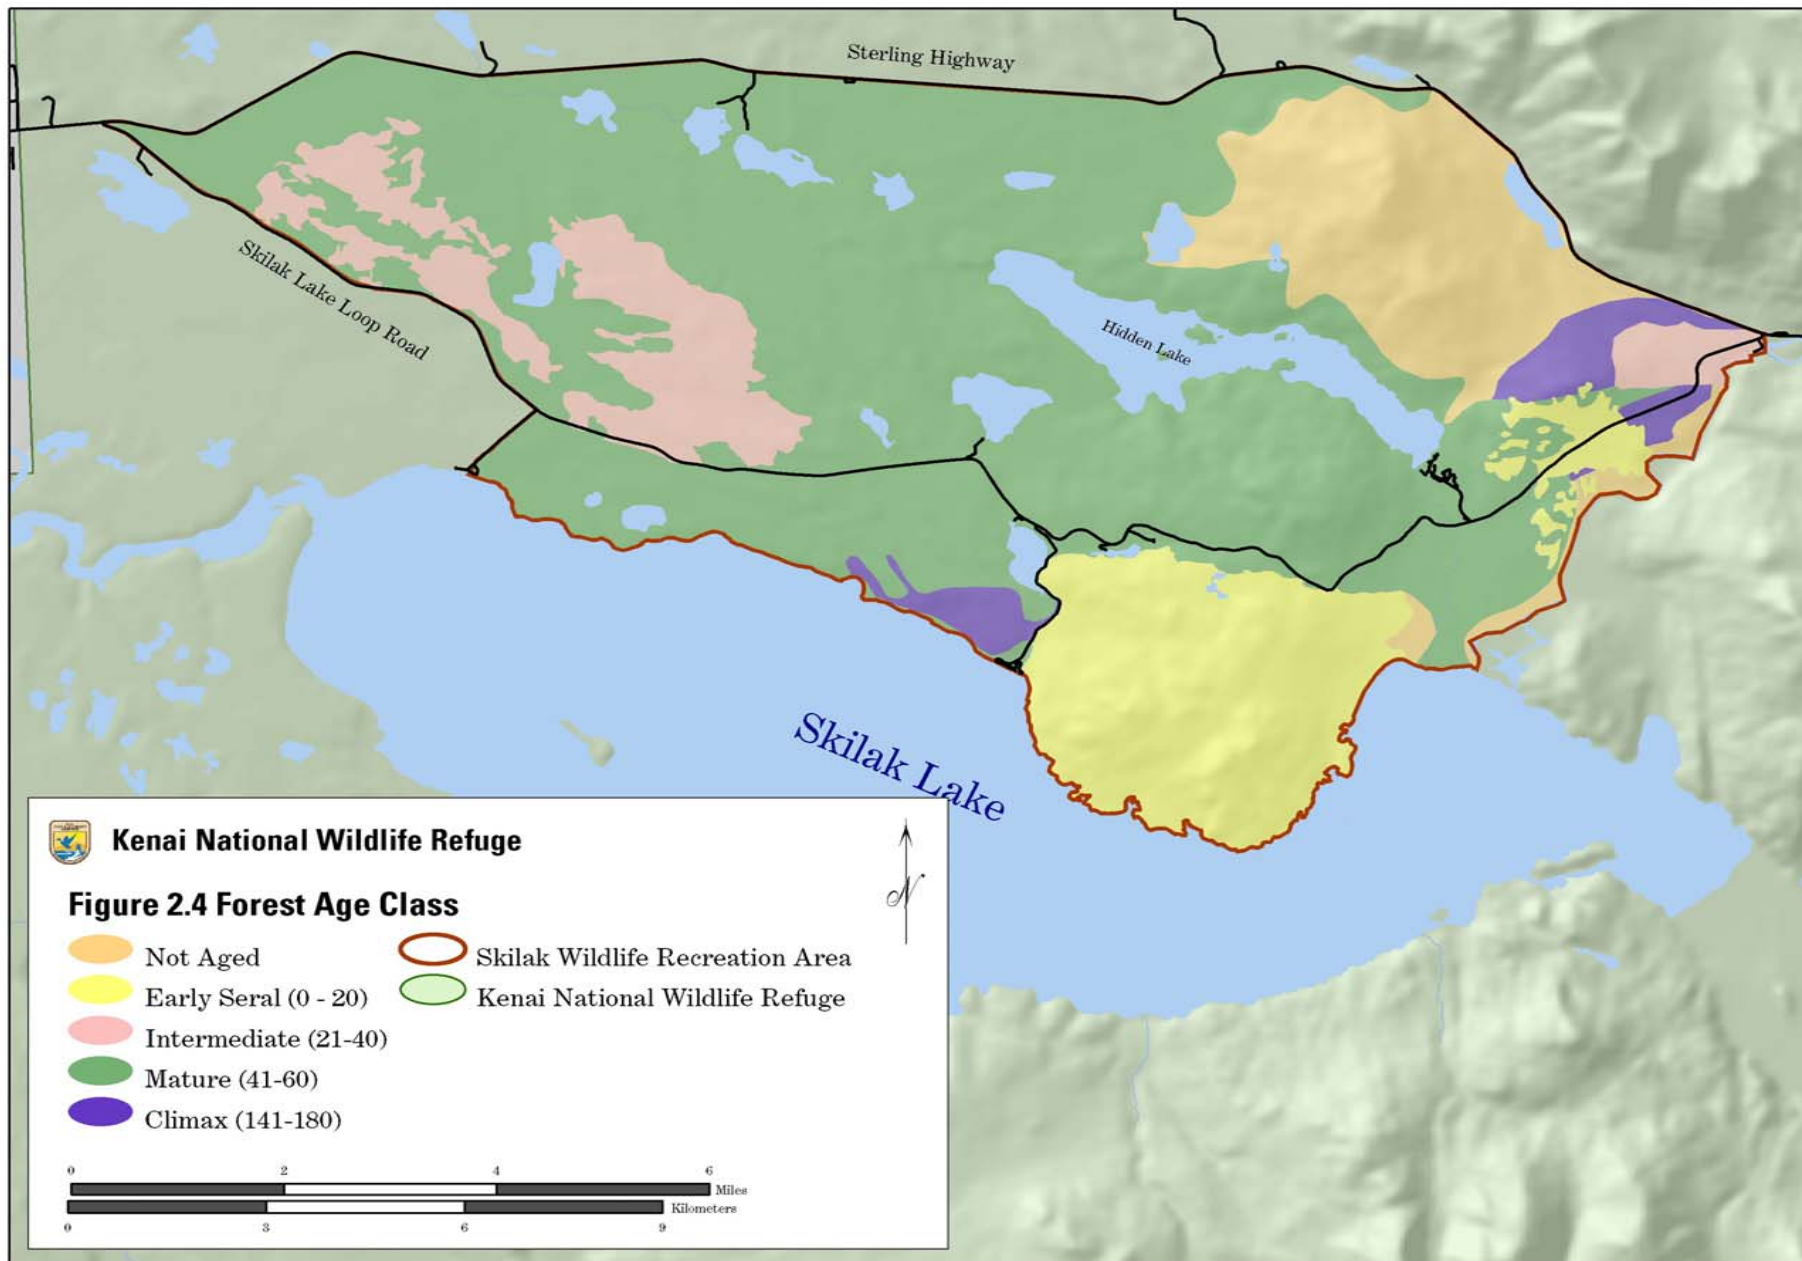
Sterling Highway

Skilak Lake Loop Road

Hidden Lake

Skilak Lake

Kenai National Wildlife Refuge

Figure 2.4 Forest Age Class

Not Aged
Early Seral (0 - 20)
Intermediate (21-40)
Mature (41-60)
Climax (141-180)

Skilak Wildlife Recreation Area
Kenai National Wildlife Refuge

N

0 2 4 6 Miles
0 3 6 9 Kilometers